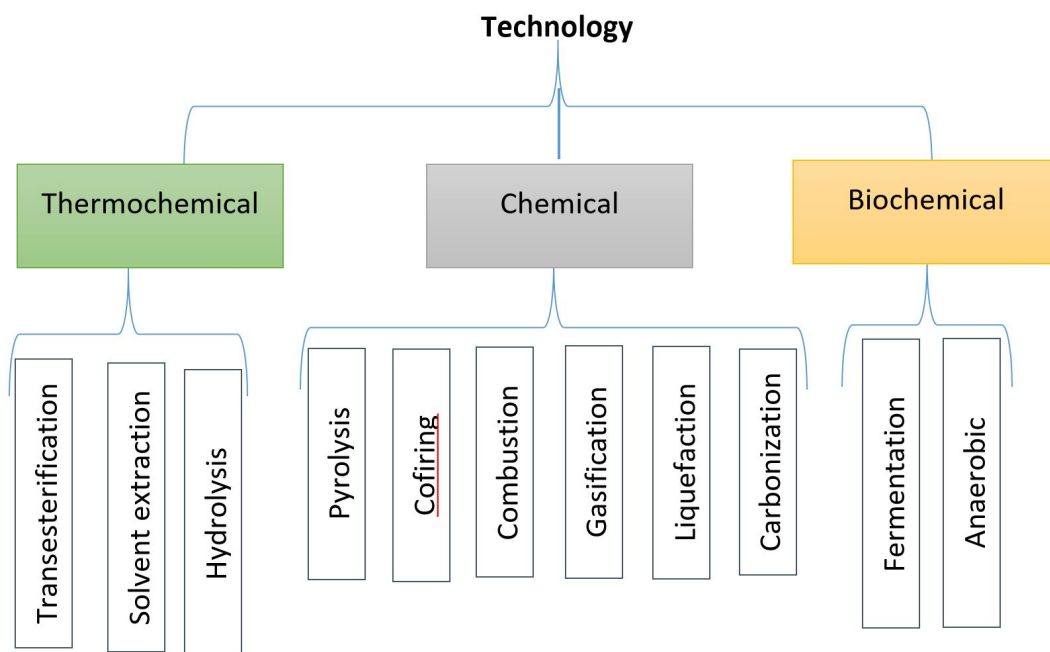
Technology

Thermochemical

Transesterification

Solvent extraction

Hydrolysis

Chemical

Pyrolysis

Cofiring

Combustion

Gasification

Liquefaction

Carbonization

Biochemical

Fermentation

Anaerobic